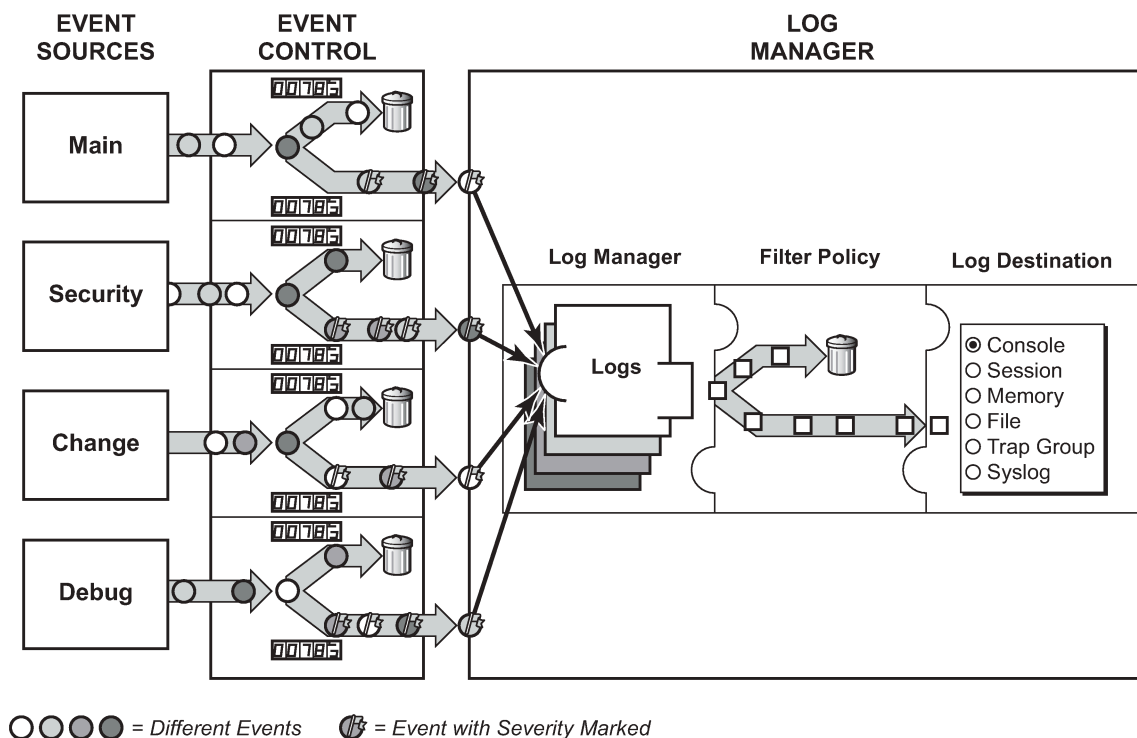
EVENT SOURCES

EVENT CONTROL

LOG MANAGER

Main

Security

Change

Debug

00783
00783
00783
00783
00783
00783
00783
00783

Log Manager

Filter Policy

Log Destination

Logs

◉ Console
○ Session
○ Memory
○ File
○ Trap Group
○ Syslog

= Different Events

= Event with Severity Marked